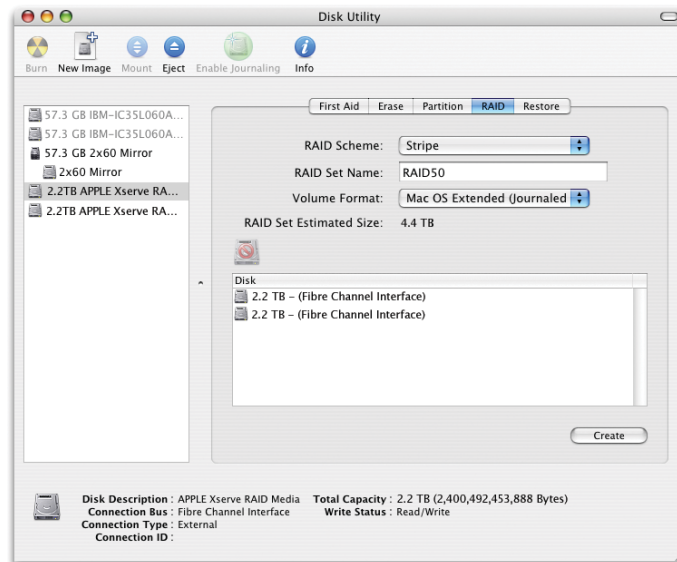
Disk Utility

Burn New Image Mount Eject Enable Journaling Info

57.3 GB IBM-IC35L060A...
57.3 GB IBM-IC35L060A...
57.3 GB 2x60 Mirror
2x60 Mirror
2.2TB APPLE Xserve RA...
2.2TB APPLE Xserve RA...

First Aid | Erase | Partition | RAID | Restore

RAID Scheme: Stripe
RAID Set Name: RAID50
Volume Format: Mac OS Extended (Journaled)
RAID Set Estimated Size: 4.4 TB

Disk
2.2 TB – (Fibre Channel Interface)
2.2 TB – (Fibre Channel Interface)

Create

Disk Description : APPLE Xserve RAID Media
Connection Bus : Fibre Channel Interface
Connection Type : External
Connection ID :
Total Capacity : 2.2 TB (2,400,492,453,888 Bytes)
Write Status : Read/Write